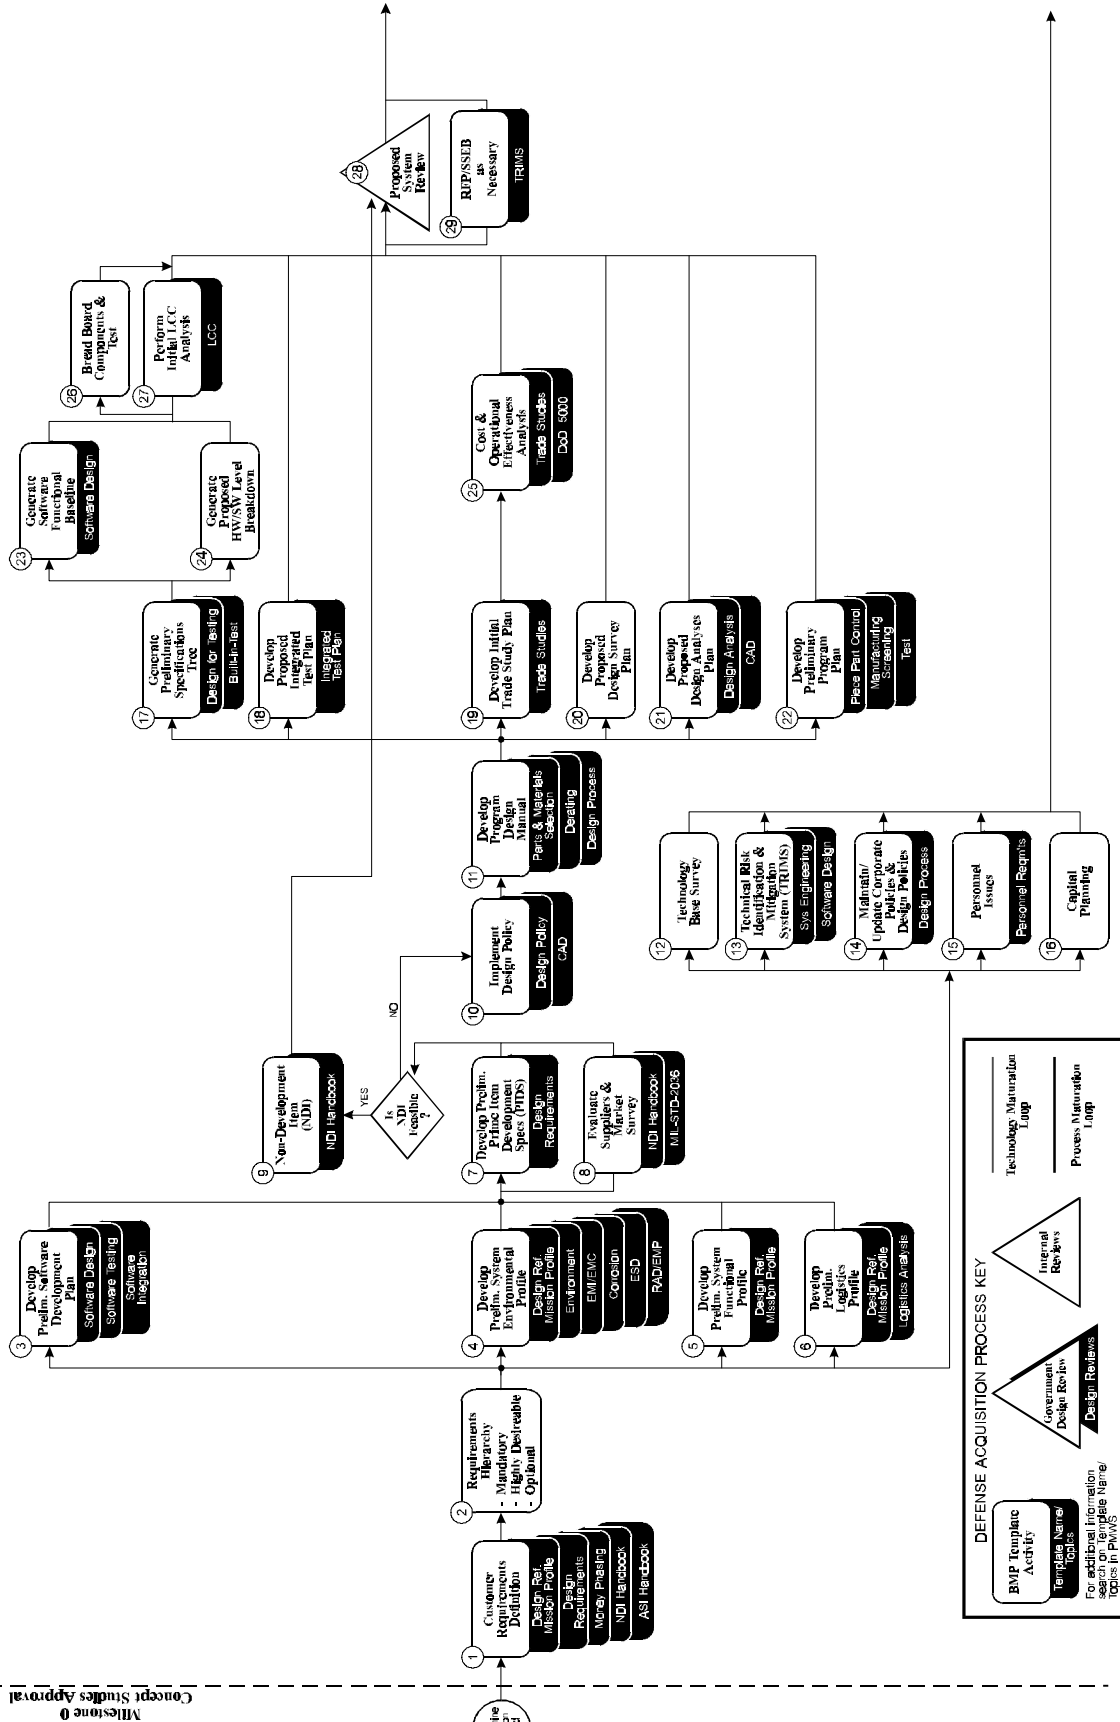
Milestone 0
Concept Studies Approval

1 Customer Requirements Definition
Design Ref. Mission Profile
Design Requirements
Money Phasing
NDI Handbook
ASI Handbook

2 Requirements Hierarchy
- Mandatory
- Highly Desireable
- Optional

3 Develop Prelim. Software Development Plan
Software Design
Software Testing
Software Integration

4 Develop Prelim. System Environmental Profile
Design Ref. Mission Profile
Environment
EMI/EMC
Corrosion
ESD
RAD/EMP

5 Develop Prelim. System Functional Profile
Design Ref. Mission Profile

6 Develop Prelim. Logistics Profile
Design Ref. Mission Profile
Logistics Analysis

7 Develop Prelim. Prime Item Development Specs (PIDS)
Design Requirements

8 Evaluate Suppliers & Market Survey
NDI Handbook
MIL-STD-2036

Is NDI Feasible ?
YES
NO

9 Non-Development Item (NDI)
NDI Handbook

10 Implement Design Policy
Design Policy
CAD

11 Develop Program Design Manual
Parts & Materials Selection
Derating
Design Process

12 Technology Base Survey

13 Technical Risk Identification & Mitigation System (TRIMS)
Sys Engineering
Software Design

14 Maintain/ Update Corporate Policies & Design Policies
Design Process

15 Personnel Issues
Personnel Reqmts

16 Capital Planning

17 Generate Preliminary Specifications Tree
Design for Testing
Built-In-Test

18 Develop Proposed Integrated Test Plan
Integrated Test Plan

19 Develop Initial Trade Study Plan
Trade Studies

20 Develop Proposed Design Survey Plan

21 Develop Proposed Design Analyses Plan
Design Analysis
CAD

22 Develop Preliminary Program Plan
Piece Part Control
Manufacturing Screening
Test

23 Generate Software Functional Baseline
Software Design

24 Generate Proposed HW/SW Level Breakdown

25 Cost & Operational Effectiveness Analysis
Trade Studies
DoD 5000

26 Bread Board Components & Test

27 Perform Initial LCC Analysis
LCC

28 Proposed System Review

29 RFP/SSEB as Necessary
TRIMS

DEFENSE ACQUISITION PROCESS KEY
BMP Template Activity
Template Name/ Topics
For additional information search on Template Name/ Topics in PMWS
Government Design Review
Design Reviews
Internal Reviews
Technology Maturation Loop
Process Maturation Loop